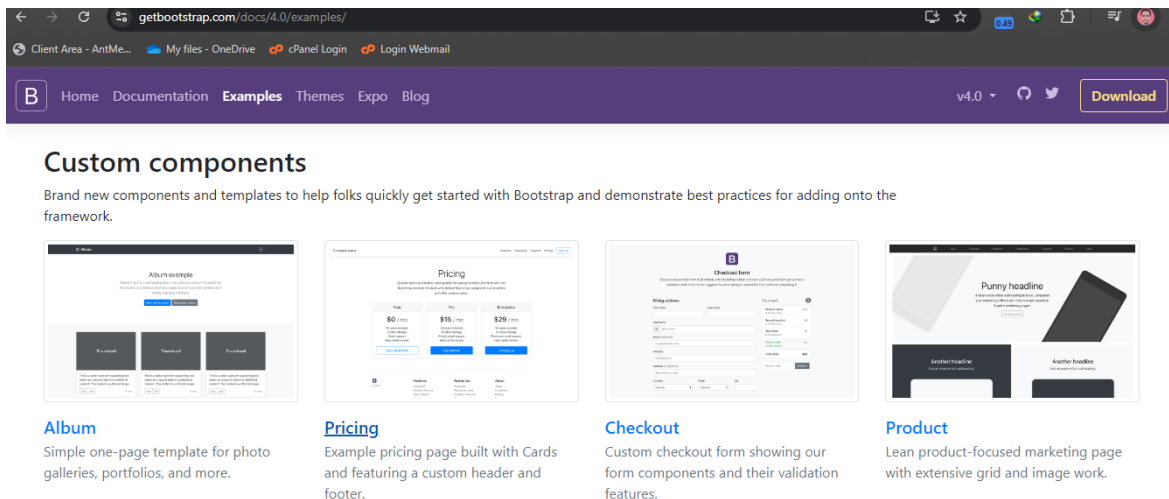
getbootstrap.com/docs/4.0/examples/

Client Area - AntMe... My files - OneDrive cPanel Login Login Webmail

B Home Documentation Examples Themes Expo Blog v4.0 Download

Custom components

Brand new components and templates to help folks quickly get started with Bootstrap and demonstrate best practices for adding onto the framework.

Album example

Thumbnail Thumbnail Thumbnail

Pricing

$0 / mo $15 / mo $29 / mo

Checkout form

Punny headline

Another headline Another headline

Album

Simple one-page template for photo galleries, portfolios, and more.

Pricing

Example pricing page built with Cards and featuring a custom header and footer.

Checkout

Custom checkout form showing our form components and their validation features.

Product

Lean product-focused marketing page with extensive grid and image work.